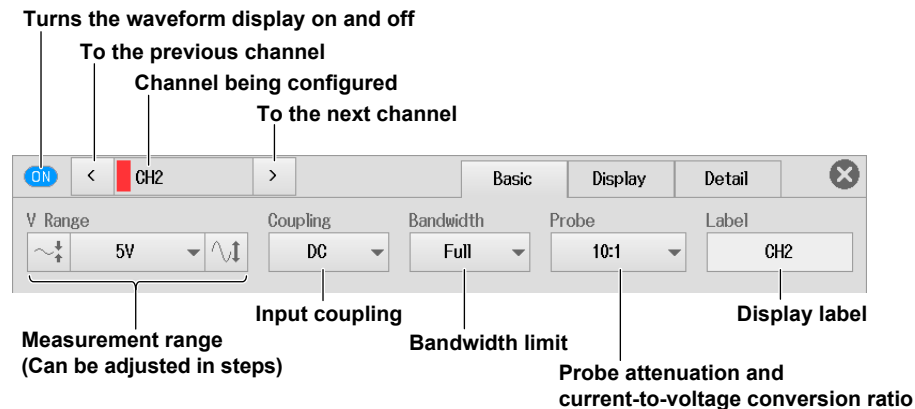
Turns the waveform display on and off

To the previous channel

Channel being configured

To the next channel

ON < CH2 >

Basic Display Detail

V Range
5V

Coupling
DC

Bandwidth
Full

Probe
10:1

Label
CH2

Measurement range
(Can be adjusted in steps)

Input coupling

Bandwidth limit

Display label

Probe attenuation and
current-to-voltage conversion ratio